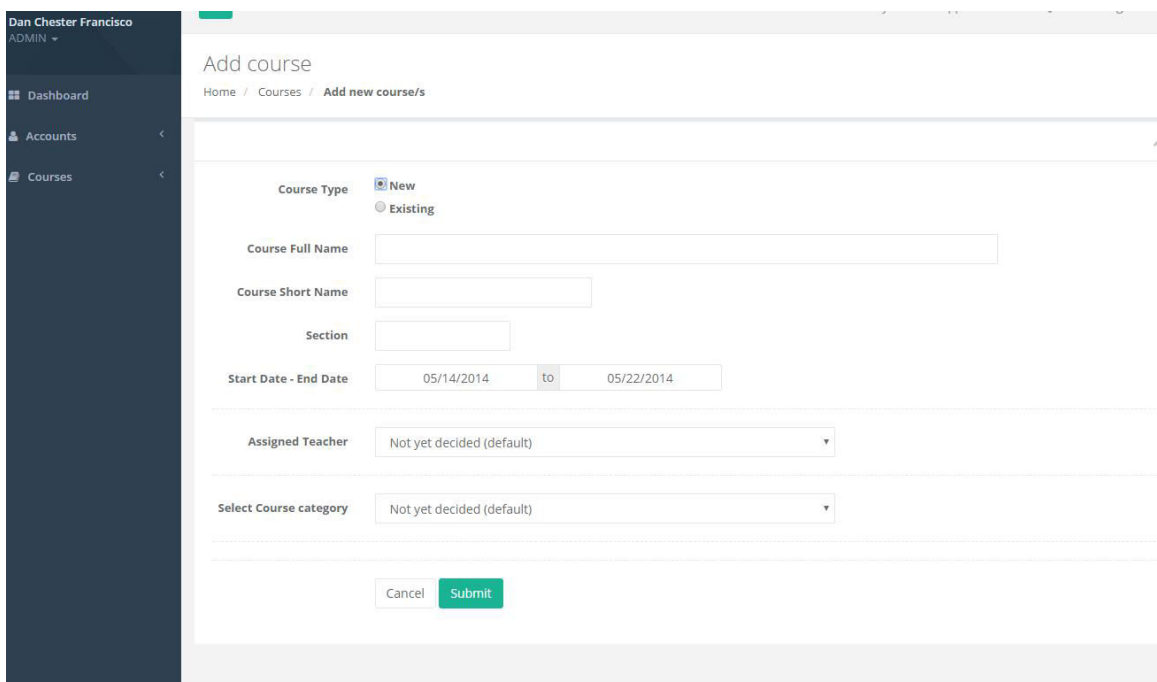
Dan Chester Francisco
ADMIN

Dashboard
Accounts
Courses

Add course
Home / Courses / Add new course/s

Course Type
New
Existing

Course Full Name

Course Short Name

Section

Start Date - End Date 05/14/2014 to 05/22/2014

Assigned Teacher Not yet decided (default)

Select Course category Not yet decided (default)

Cancel Submit